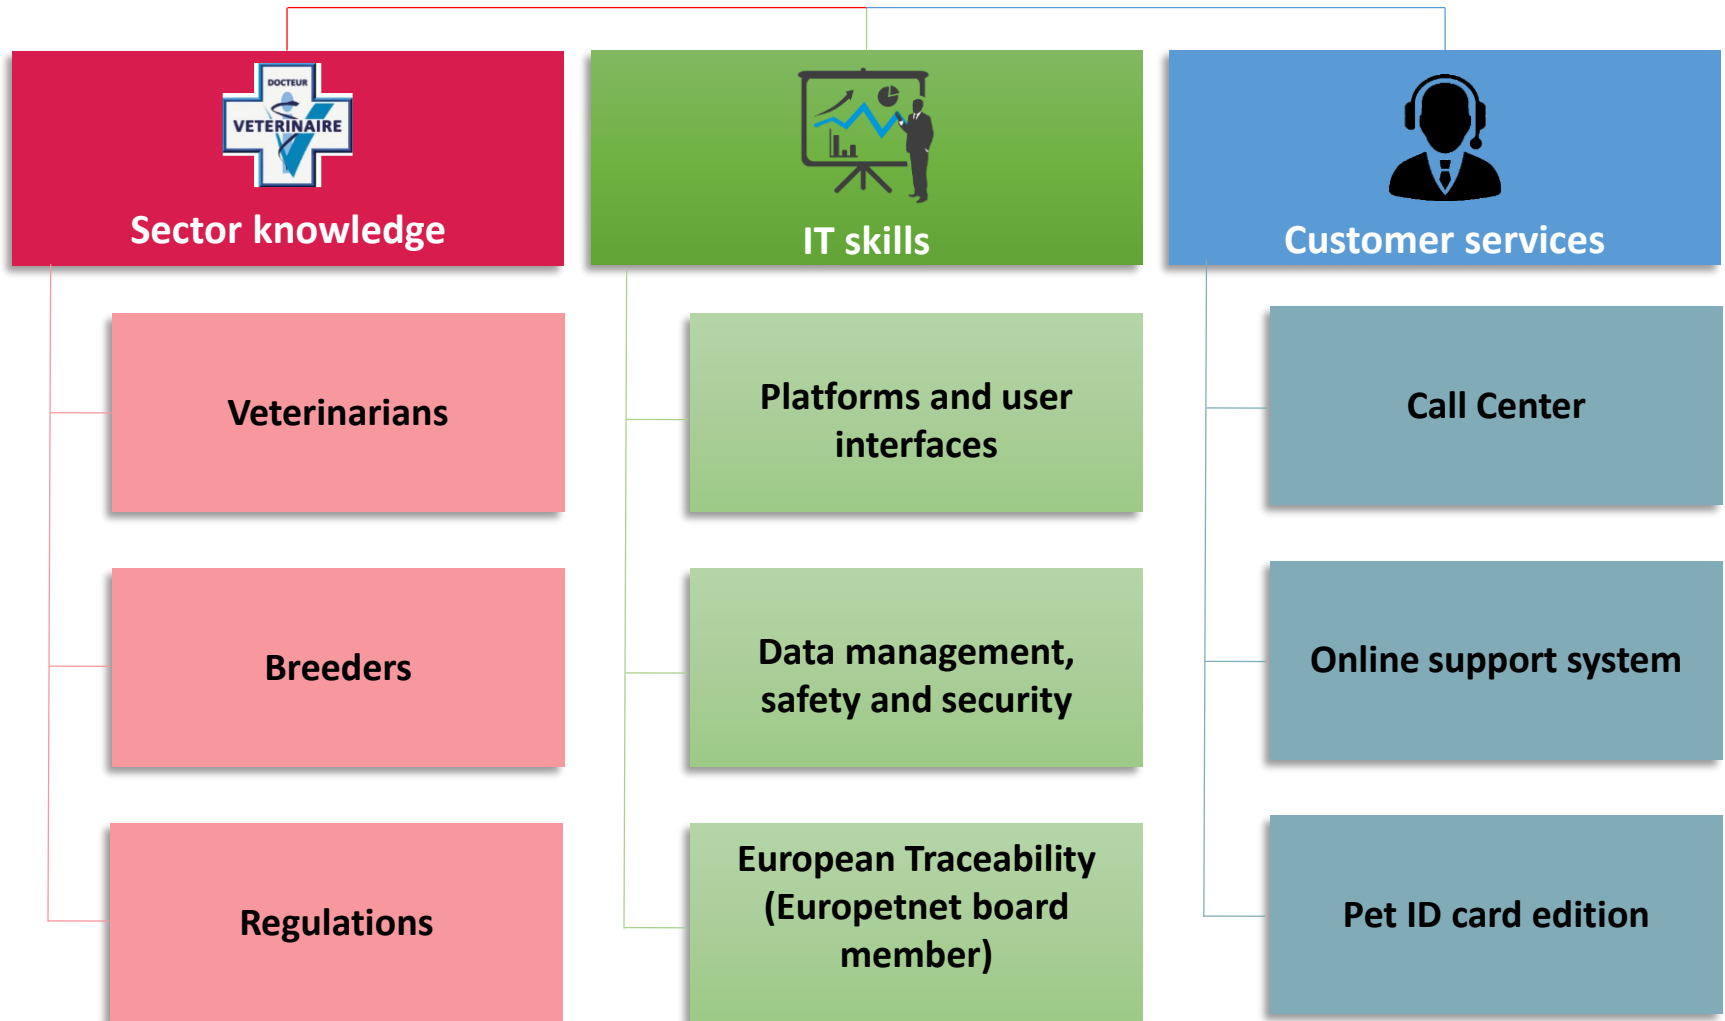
DOCTEUR
VETERINAIRE

Sector knowledge

IT skills

Customer services

Veterinarians

Breeders

Regulations

Platforms and user interfaces

Data management, safety and security

European Traceability (Europetnet board member)

Call Center

Online support system

Pet ID card edition